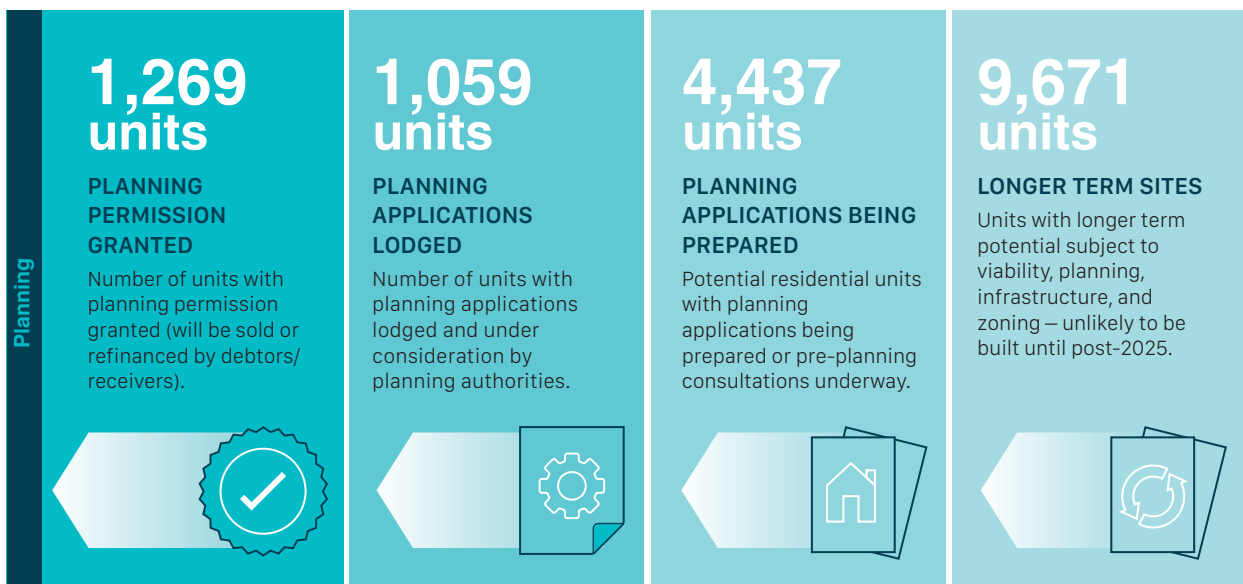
Planning

1,269 units

PLANNING PERMISSION GRANTED

Number of units with planning permission granted (will be sold or refinanced by debtors/ receivers).

1,059 units

PLANNING APPLICATIONS LODGED

Number of units with planning applications lodged and under consideration by planning authorities.

4,437 units

PLANNING APPLICATIONS BEING PREPARED

Potential residential units with planning applications being prepared or pre-planning consultations underway.

9,671 units

LONGER TERM SITES

Units with longer term potential subject to viability, planning, infrastructure, and zoning — unlikely to be built until post-2025.